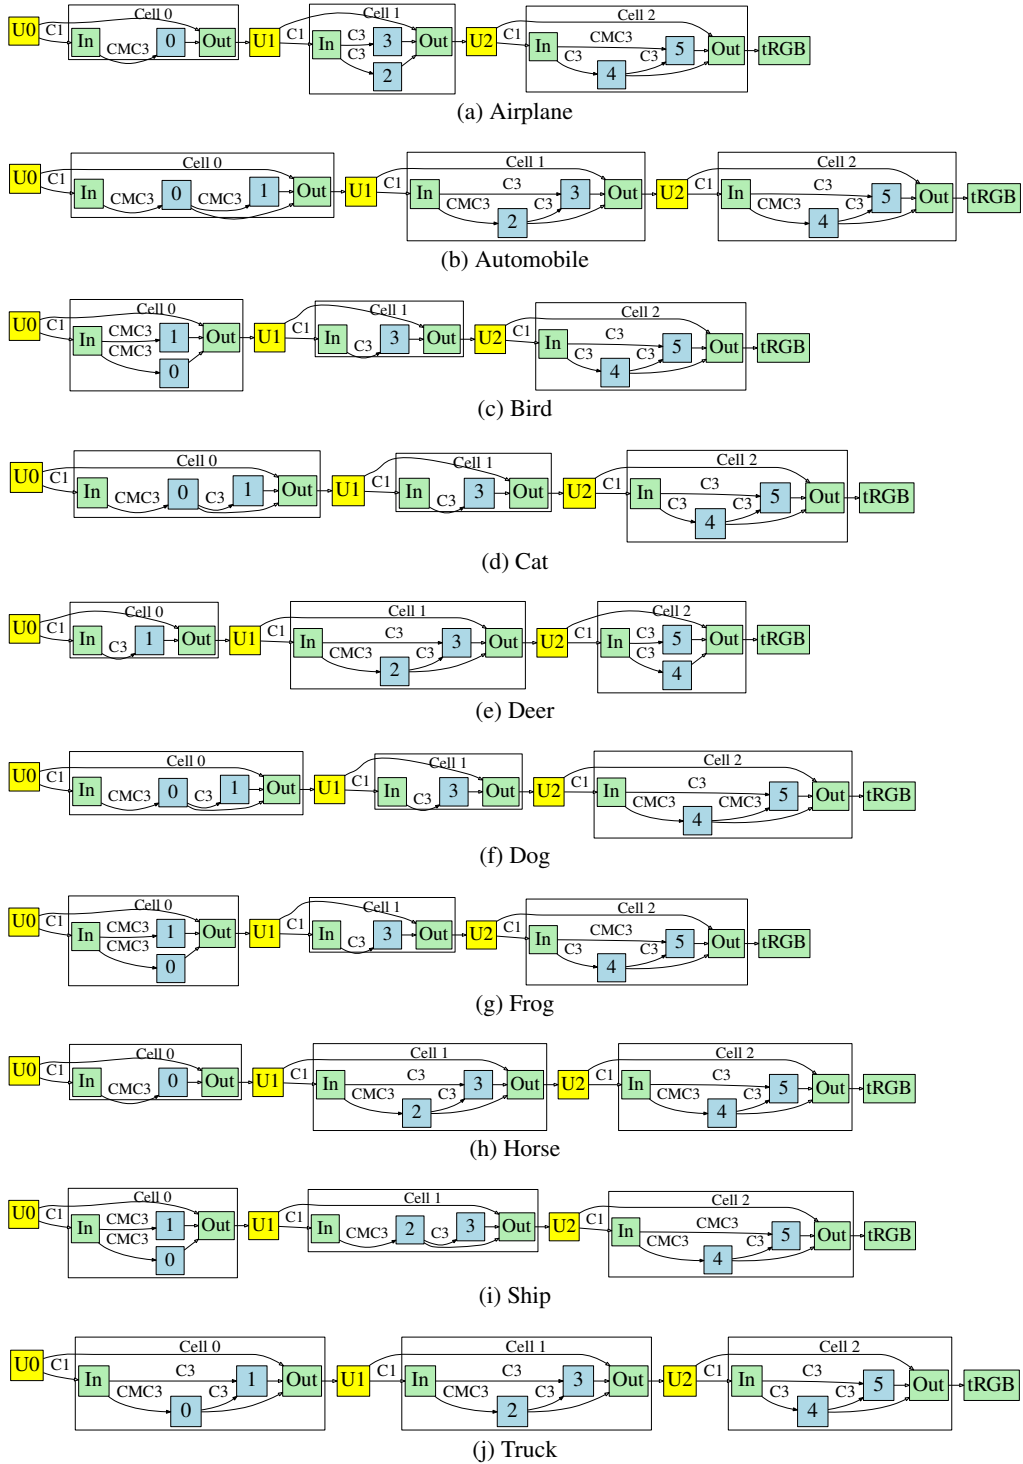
U0 C1 Cell 0 In CMC3 0 Out U1 C1 Cell 1 In C3 C3 3 2 Out U2 C1 Cell 2 In CMC3 C3 C3 5 4 Out tRGB
(a) Airplane

U0 C1 Cell 0 In CMC3 0 CMC3 1 Out U1 C1 Cell 1 In C3 CMC3 C3 3 2 Out U2 C1 Cell 2 In C3 CMC3 C3 5 4 Out tRGB
(b) Automobile

U0 C1 Cell 0 In CMC3 CMC3 1 0 Out U1 C1 Cell 1 In C3 3 Out U2 C1 Cell 2 In C3 C3 C3 5 4 Out tRGB
(c) Bird

U0 C1 Cell 0 In CMC3 0 C3 1 Out U1 C1 Cell 1 In C3 3 Out U2 C1 Cell 2 In C3 C3 C3 5 4 Out tRGB
(d) Cat

U0 C1 Cell 0 In C3 1 Out U1 C1 Cell 1 In C3 CMC3 C3 3 2 Out U2 C1 Cell 2 In C3 C3 5 4 Out tRGB
(e) Deer

U0 C1 Cell 0 In CMC3 0 C3 1 Out U1 C1 Cell 1 In C3 3 Out U2 C1 Cell 2 In C3 CMC3 CMC3 5 4 Out tRGB
(f) Dog

U0 C1 Cell 0 In CMC3 CMC3 1 0 Out U1 C1 Cell 1 In C3 3 Out U2 C1 Cell 2 In CMC3 C3 C3 5 4 Out tRGB
(g) Frog

U0 C1 Cell 0 In CMC3 0 Out U1 C1 Cell 1 In C3 CMC3 C3 3 2 Out U2 C1 Cell 2 In C3 CMC3 C3 5 4 Out tRGB
(h) Horse

U0 C1 Cell 0 In CMC3 CMC3 1 0 Out U1 C1 Cell 1 In CMC3 2 C3 3 Out U2 C1 Cell 2 In CMC3 CMC3 C3 5 4 Out tRGB
(i) Ship

U0 C1 Cell 0 In C3 CMC3 C3 1 0 Out U1 C1 Cell 1 In C3 CMC3 C3 3 2 Out U2 C1 Cell 2 In C3 C3 C3 5 4 Out tRGB
(j) Truck